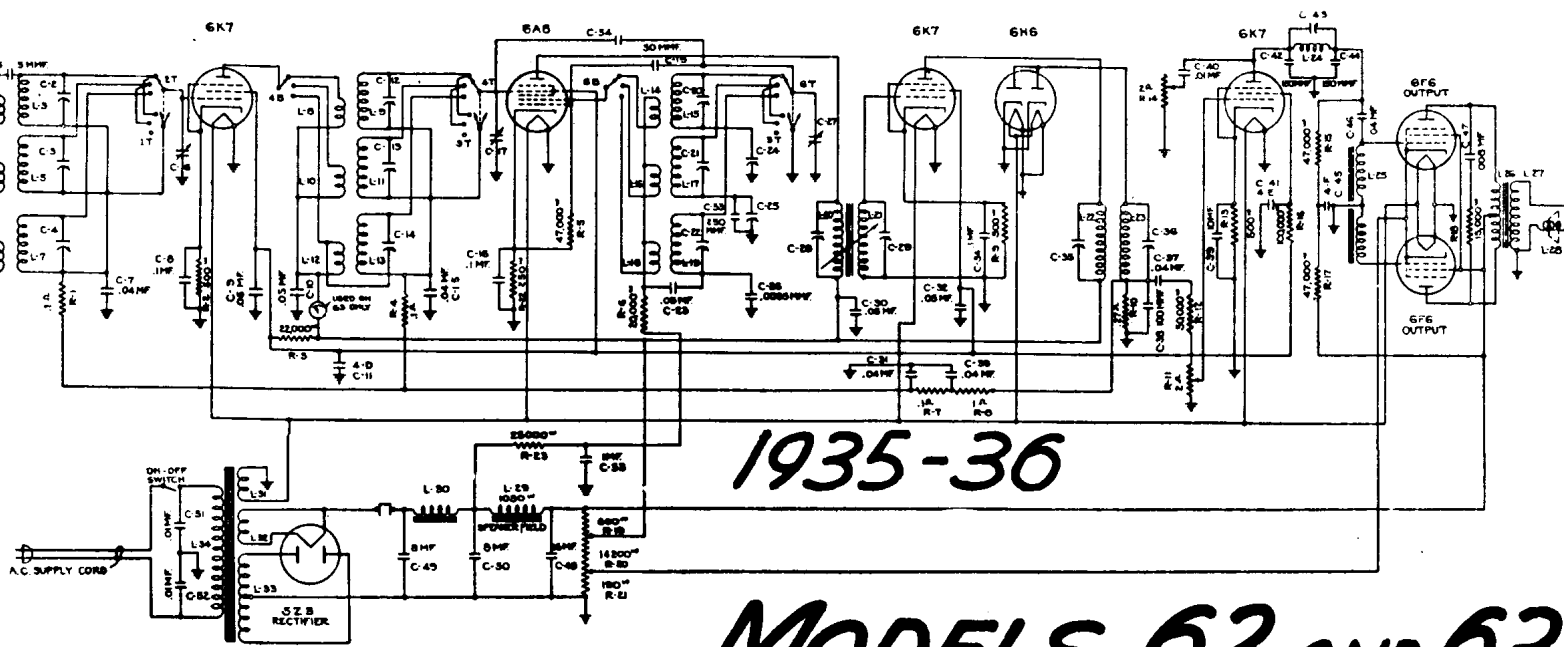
6K7
6A8
6K7
6H6
6K7
6F6 OUTPUT
6F6 OUTPUT
C-34
30 MMF.
C-19
C-43
C-40 .01 MF
2 M R-14
C-42
L-24
C-44
150 MMF
150 MMF
5 MMF
C-2
L-3
C-3
L-5
C-4
L-7
C-7 .04 MF
1 M R-1
4B
1T
5T
4T
6B
6T
L-6
L-8
C-12
L-9
C-13
L-11
L-10
C-14
L-13
L-12
.04 MF C-15
C-8 .1 MF
C-9 .05 MF
.05 MF
C-10
USED ON 63 ONLY
22,000Ω R-3
R-4 .1 M
4-D C-11
C-17
47,000Ω R-5
C-16 .1 MF
R-12 250Ω
R-6 25,000Ω
L-14
L-15
L-16
L-17
L-18
L-19
C-21
L-22
C-23
C-24
C-25
C-27
C-33 250 MMF
.05 MF C-23
C-26 .0035 MMF
C-28
L-20
L-21
C-29
C-30 .05 MF
C-32 .05 MF
C-34 .1 MF
R-3 500Ω
C-35
C-31 .04 MF
C-38 .04 MF
1 M R-7
1 M R-8
L-22
L-23
C-36
C-37 .04 MF
27 M R-10
C-35 100 MMF
50,000Ω R-11
R-11 2 M
C-39 10 MF
R-15
500Ω
C-41 4 MF
100,000Ω R-16
47,000Ω R-15
4 MF C-45
C-46 .04 MF
L-25
C-47 .005 MF
15,000Ω
L-26 L-27
L-28
47,000Ω R-17
25000Ω R-23
8 MF C-58
1935-36
ON-OFF SWITCH
L-31
C-51 .01 MF
L-34
.01 MF
C-52
L-32
L-33
5Z3 RECTIFIER
A.C. SUPPLY CORD
L-30
L-29 1080Ω SPEAKER FIELD
8 MF C-49
8 MF C-50
8 MF C-48
650Ω R-19
14,800Ω R-20
190Ω R-21
MODELS 62 AND 63